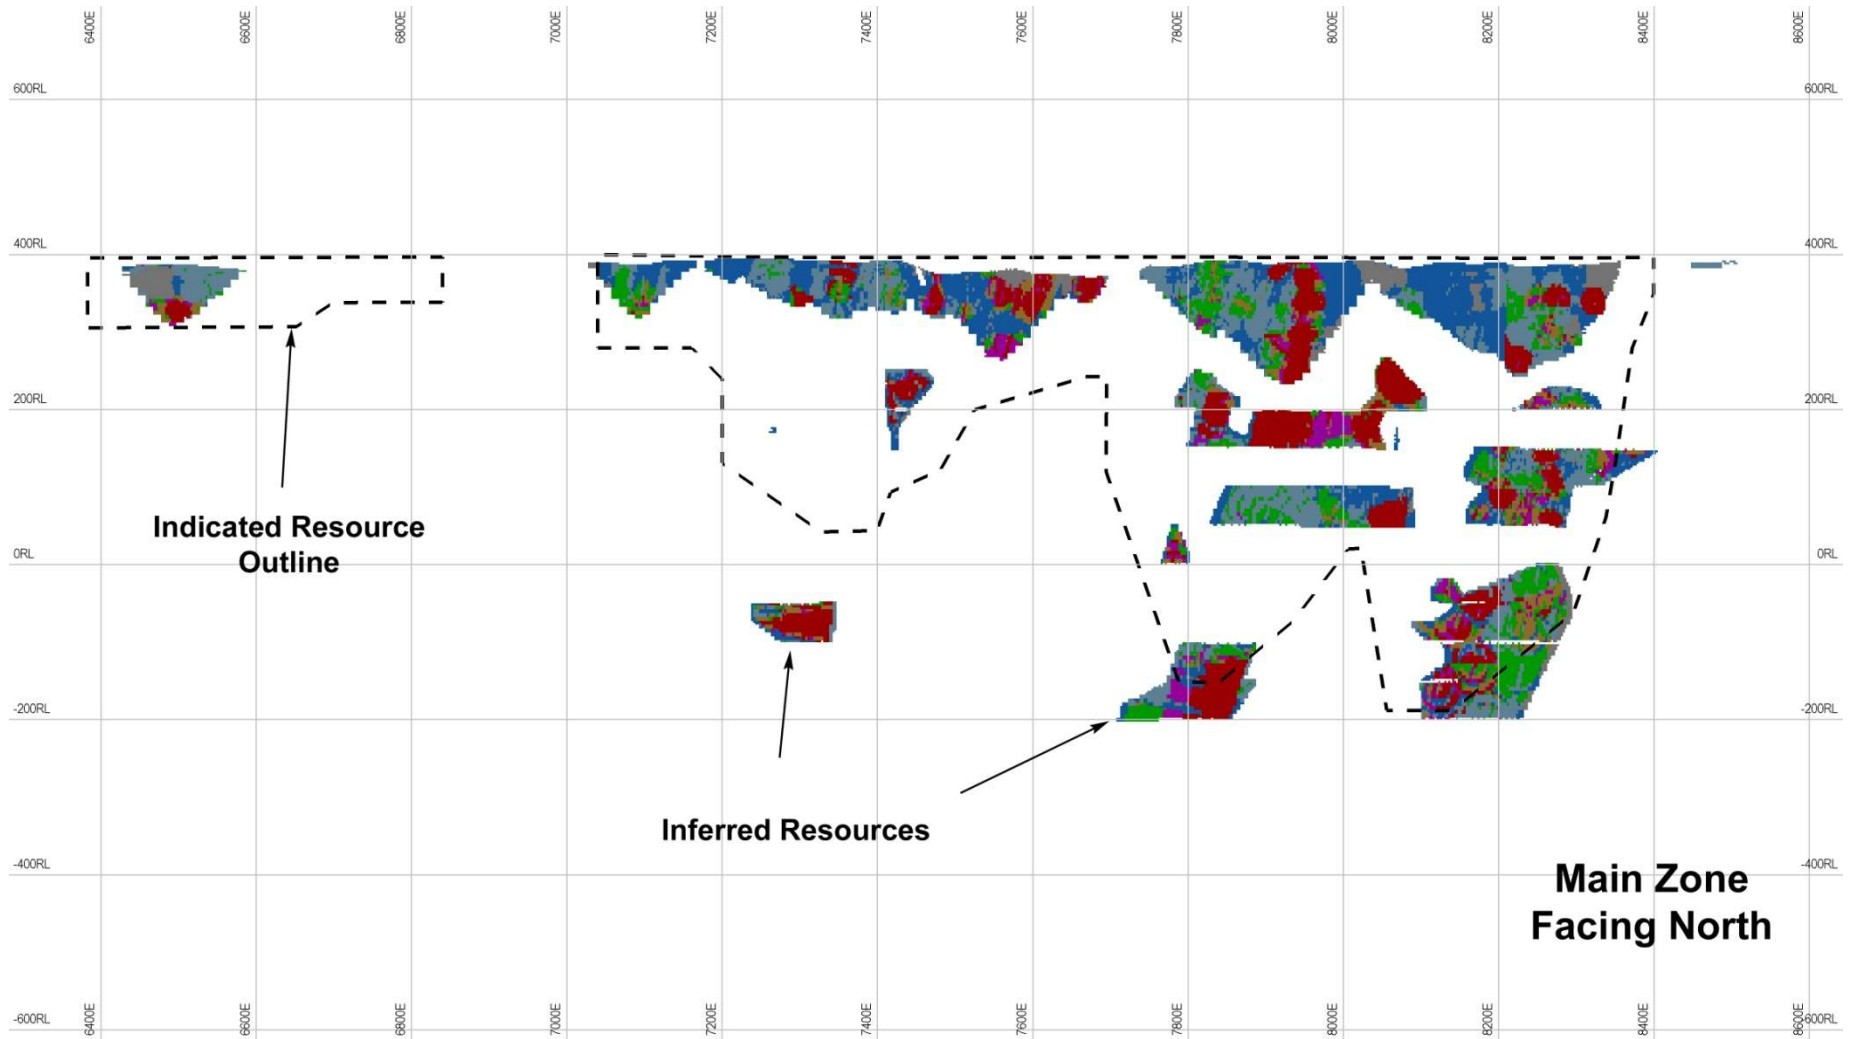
6400E 6600E 6800E 7000E 7200E 7400E 7600E 7800E 8000E 8200E 8400E 8600E

600RL 600RL

400RL 400RL

200RL 200RL

0RL 0RL

-200RL -200RL

-400RL -400RL

-600RL -600RL

Indicated Resource Outline

Inferred Resources

Main Zone Facing North

6400E 6600E 6800E 7000E 7200E 7400E 7600E 7800E 8000E 8200E 8400E 8600E